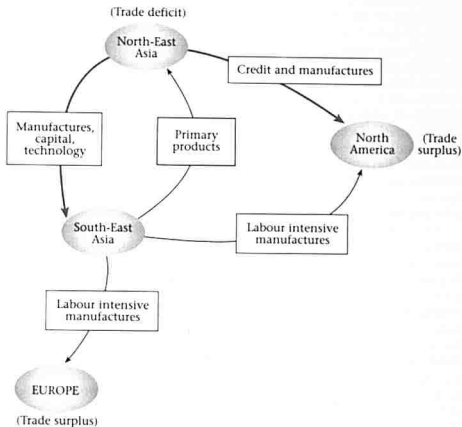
(Trade deficit)

North-East Asia

Credit and manufactures

Manufactures, capital, technology

Primary products

North America

(Trade surplus)

South-East Asia

Labour intensive manufactures

Labour intensive manufactures

EUROPE

(Trade surplus)